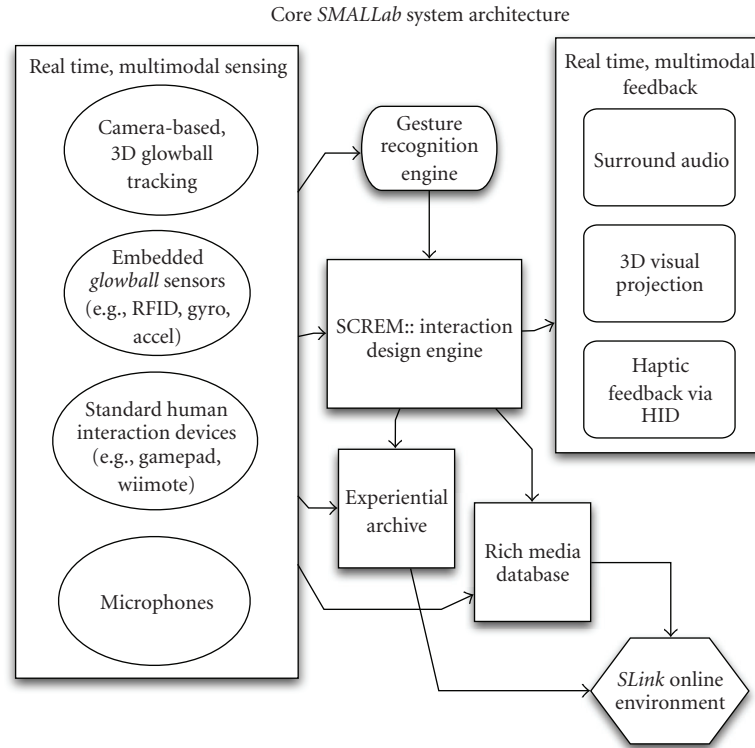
Core *SMALLab* system architecture

Real time, multimodal sensing

Camera-based, 3D glowball tracking

Embedded *glowball* sensors (e.g., RFID, gyro, accel)

Standard human interaction devices (e.g., gamepad, wiimote)

Microphones

Gesture recognition engine

SCREM:: interaction design engine

Experiential archive

Rich media database

*SLink* online environment

Real time, multimodal feedback

Surround audio

3D visual projection

Haptic feedback via HID